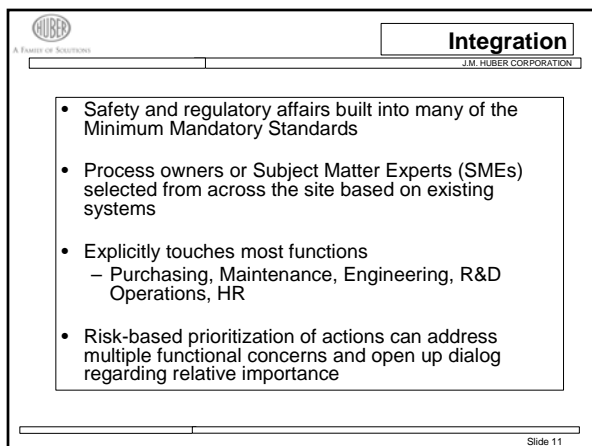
HUBER
A FAMILY OF SOLUTIONS

Integration

J.M. HUBER CORPORATION

• Safety and regulatory affairs built into many of the Minimum Mandatory Standards

• Process owners or Subject Matter Experts (SMEs) selected from across the site based on existing systems

• Explicitly touches most functions
– Purchasing, Maintenance, Engineering, R&D Operations, HR

• Risk-based prioritization of actions can address multiple functional concerns and open up dialog regarding relative importance

Slide 11